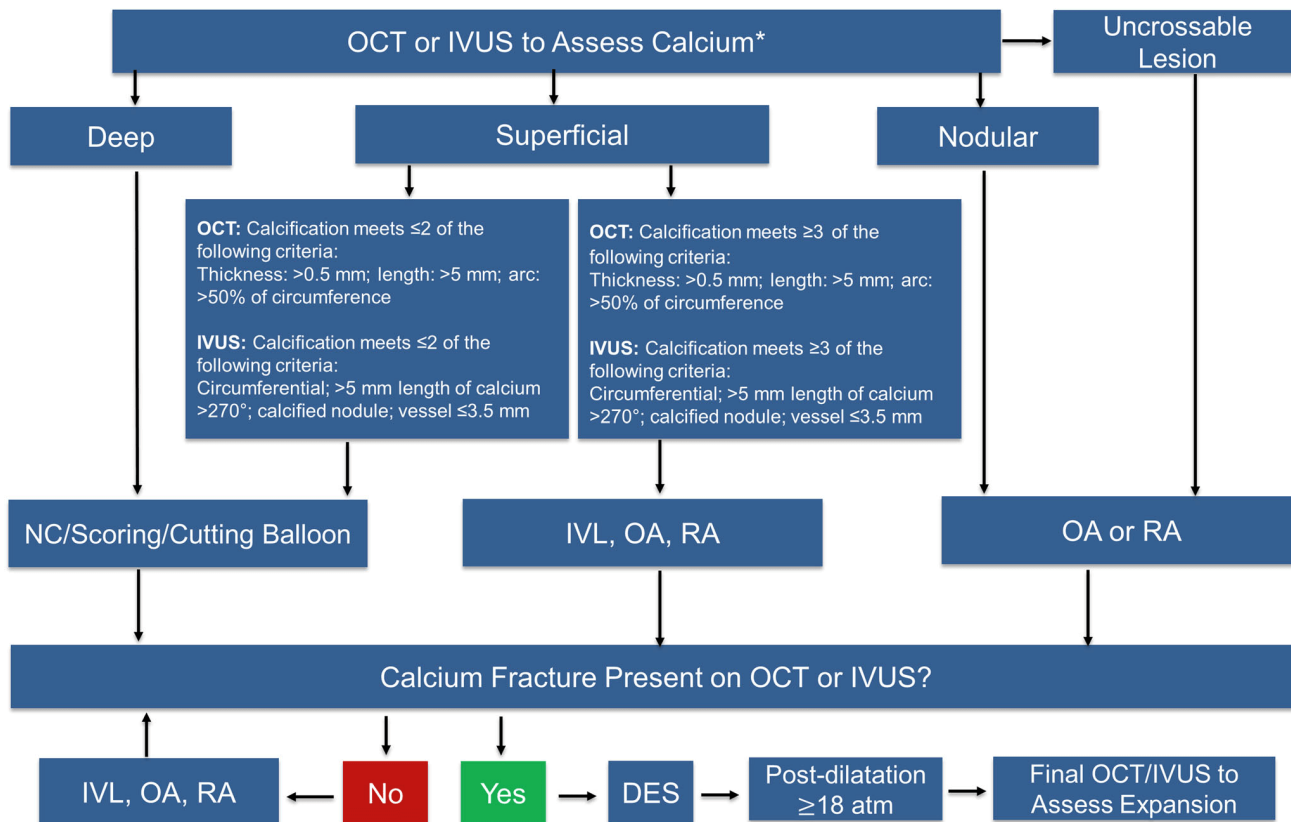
OCT or IVUS to Assess Calcium*

Uncrossable Lesion

Deep

Superficial

Nodular

**OCT:** Calcification meets ≤2 of the following criteria:
Thickness: >0.5 mm; length: >5 mm; arc: >50% of circumference

**IVUS:** Calcification meets ≤2 of the following criteria:
Circumferential; >5 mm length of calcium >270°; calcified nodule; vessel ≤3.5 mm

**OCT:** Calcification meets ≥3 of the following criteria:
Thickness: >0.5 mm; length: >5 mm; arc: >50% of circumference

**IVUS:** Calcification meets ≥3 of the following criteria:
Circumferential; >5 mm length of calcium >270°; calcified nodule; vessel ≤3.5 mm

NC/Scoring/Cutting Balloon

IVL, OA, RA

OA or RA

Calcium Fracture Present on OCT or IVUS?

IVL, OA, RA

No

Yes

DES

Post-dilatation ≥18 atm

Final OCT/IVUS to Assess Expansion